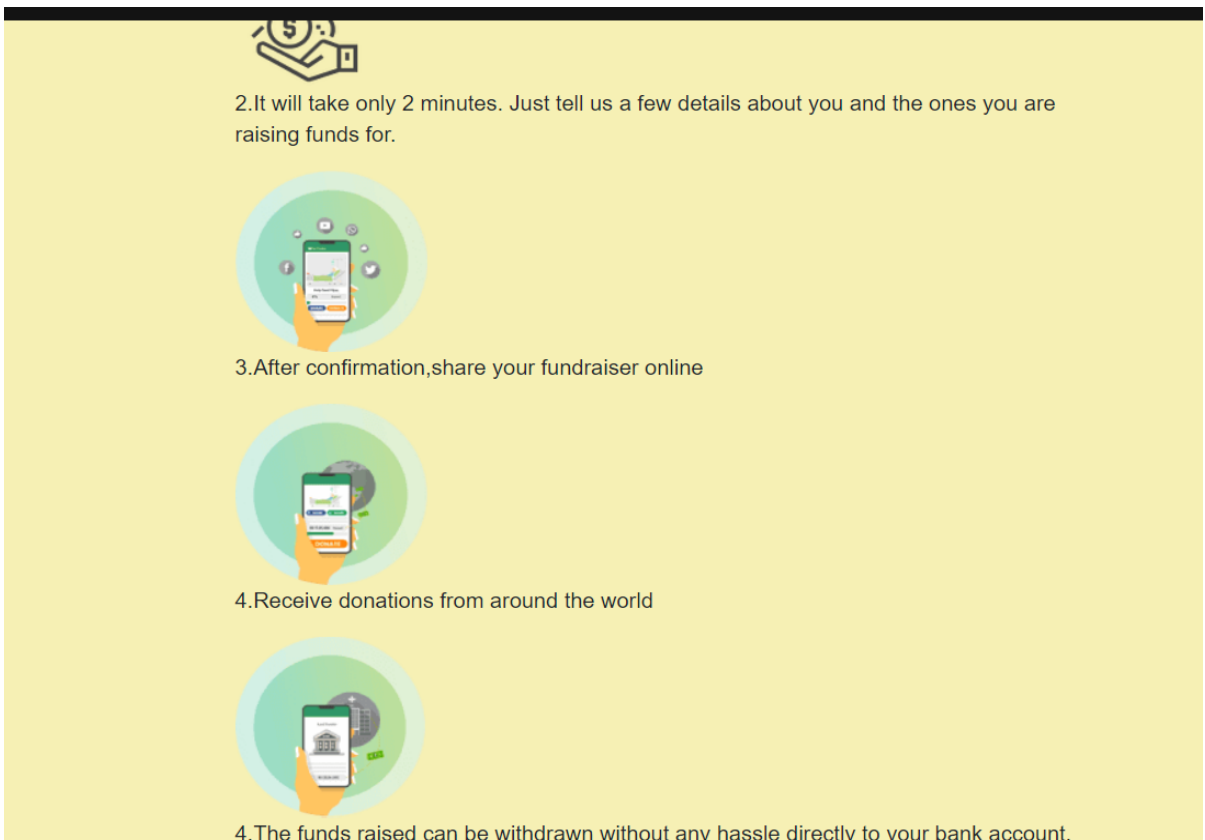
2.It will take only 2 minutes. Just tell us a few details about you and the ones you are raising funds for.

3.After confirmation,share your fundraiser online

4.Receive donations from around the world

4.The funds raised can be withdrawn without any hassle directly to your bank account.